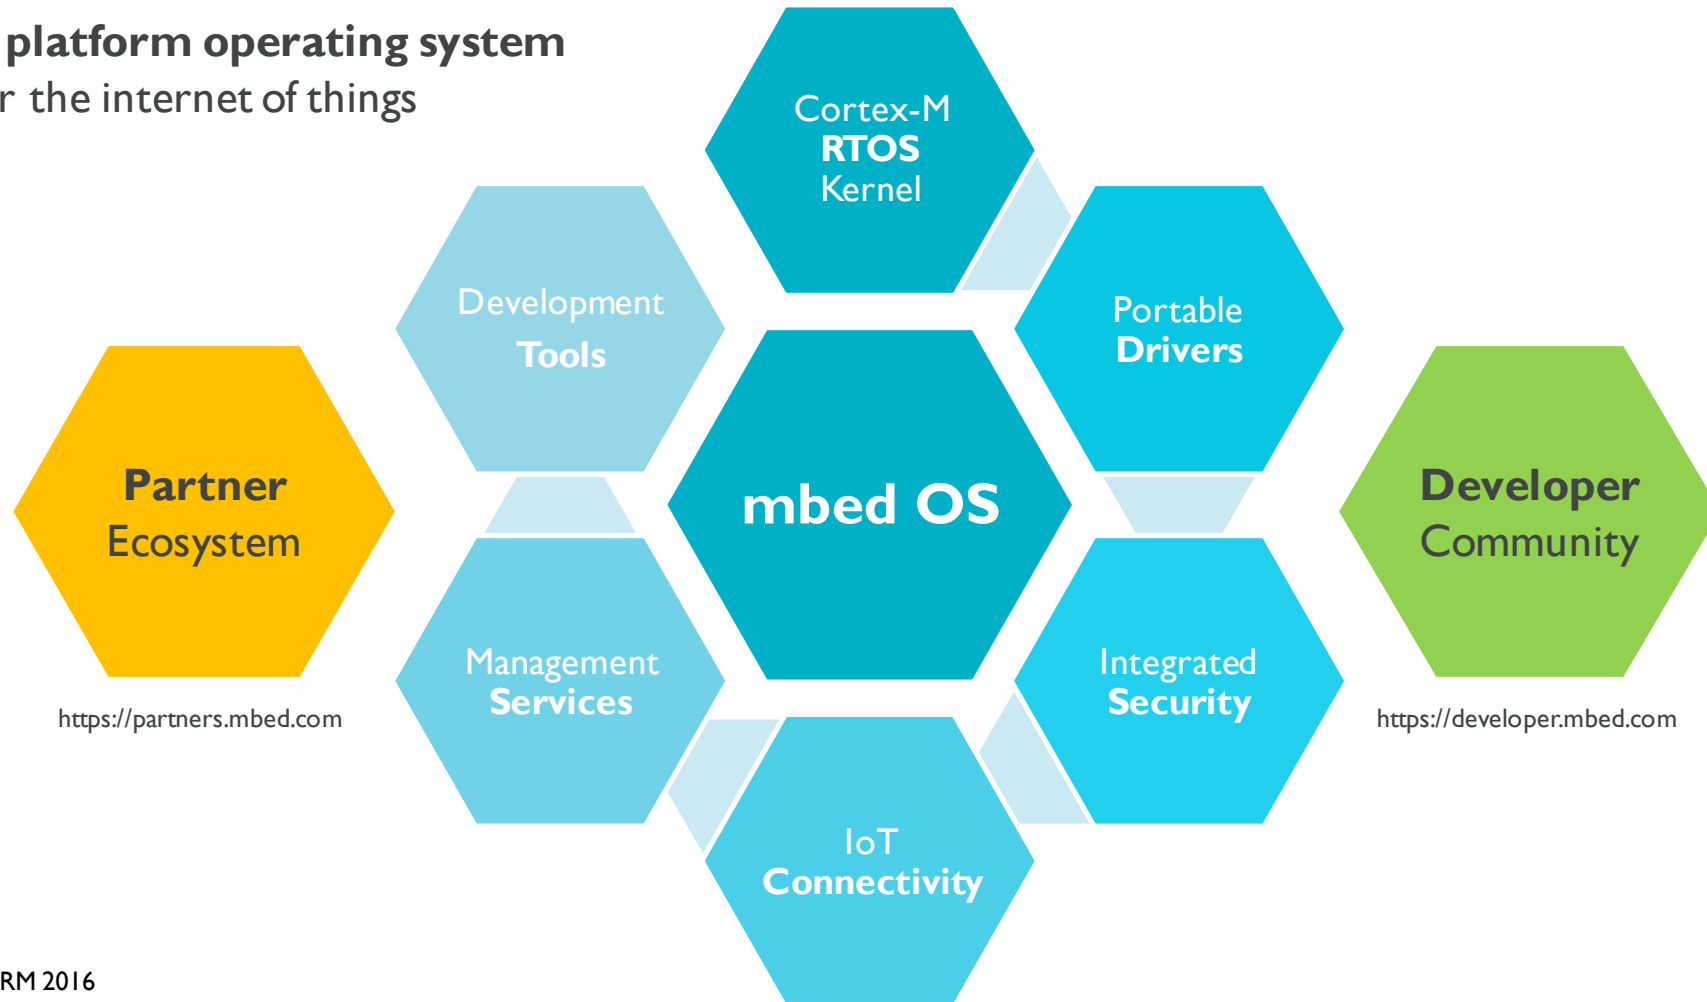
platform operating system
r the internet of things

Cortex-M
RTOS
Kernel

Development
Tools

Portable
Drivers

Partner
Ecosystem

mbed OS

Developer
Community

Management
Services

Integrated
Security

https://partners.mbed.com

https://developer.mbed.com

IoT
Connectivity

RM 2016